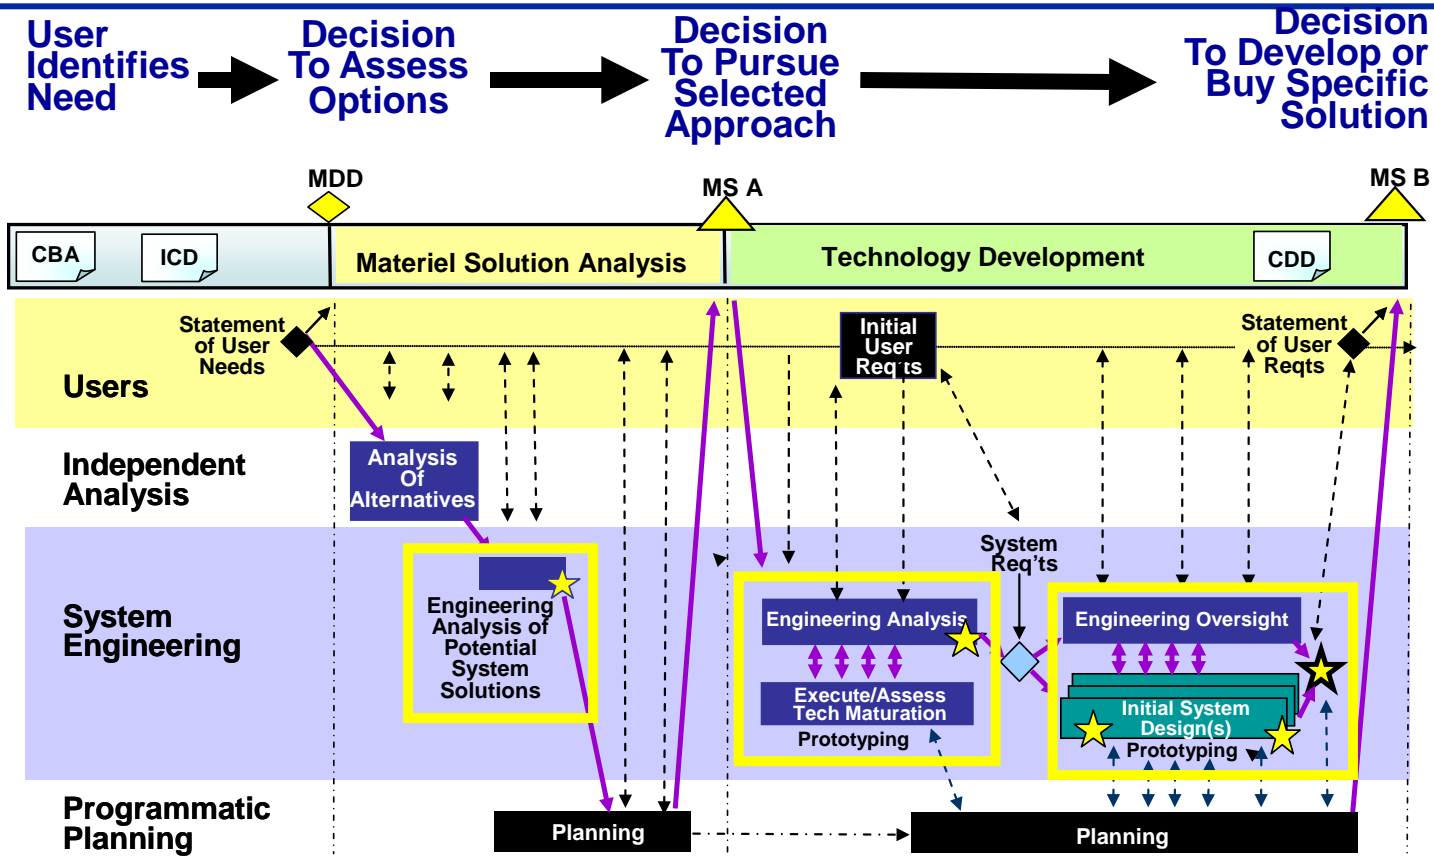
User Identifies Need

Decision To Assess Options

Decision To Pursue Selected Approach

Decision To Develop or Buy Specific Solution

MDD

MS A

MS B

CBA

ICD

Materiel Solution Analysis

Technology Development

CDD

Statement of User Needs

Initial User Req'ts

Statement of User Reqts

Users

Independent Analysis

Analysis Of Alternatives

System Engineering

Engineering Analysis of Potential System Solutions

System Req'ts

Engineering Analysis

Execute/Assess Tech Maturation

Prototyping

Engineering Oversight

Initial System Design(s)

Prototyping

Programmatic Planning

Planning

Planning